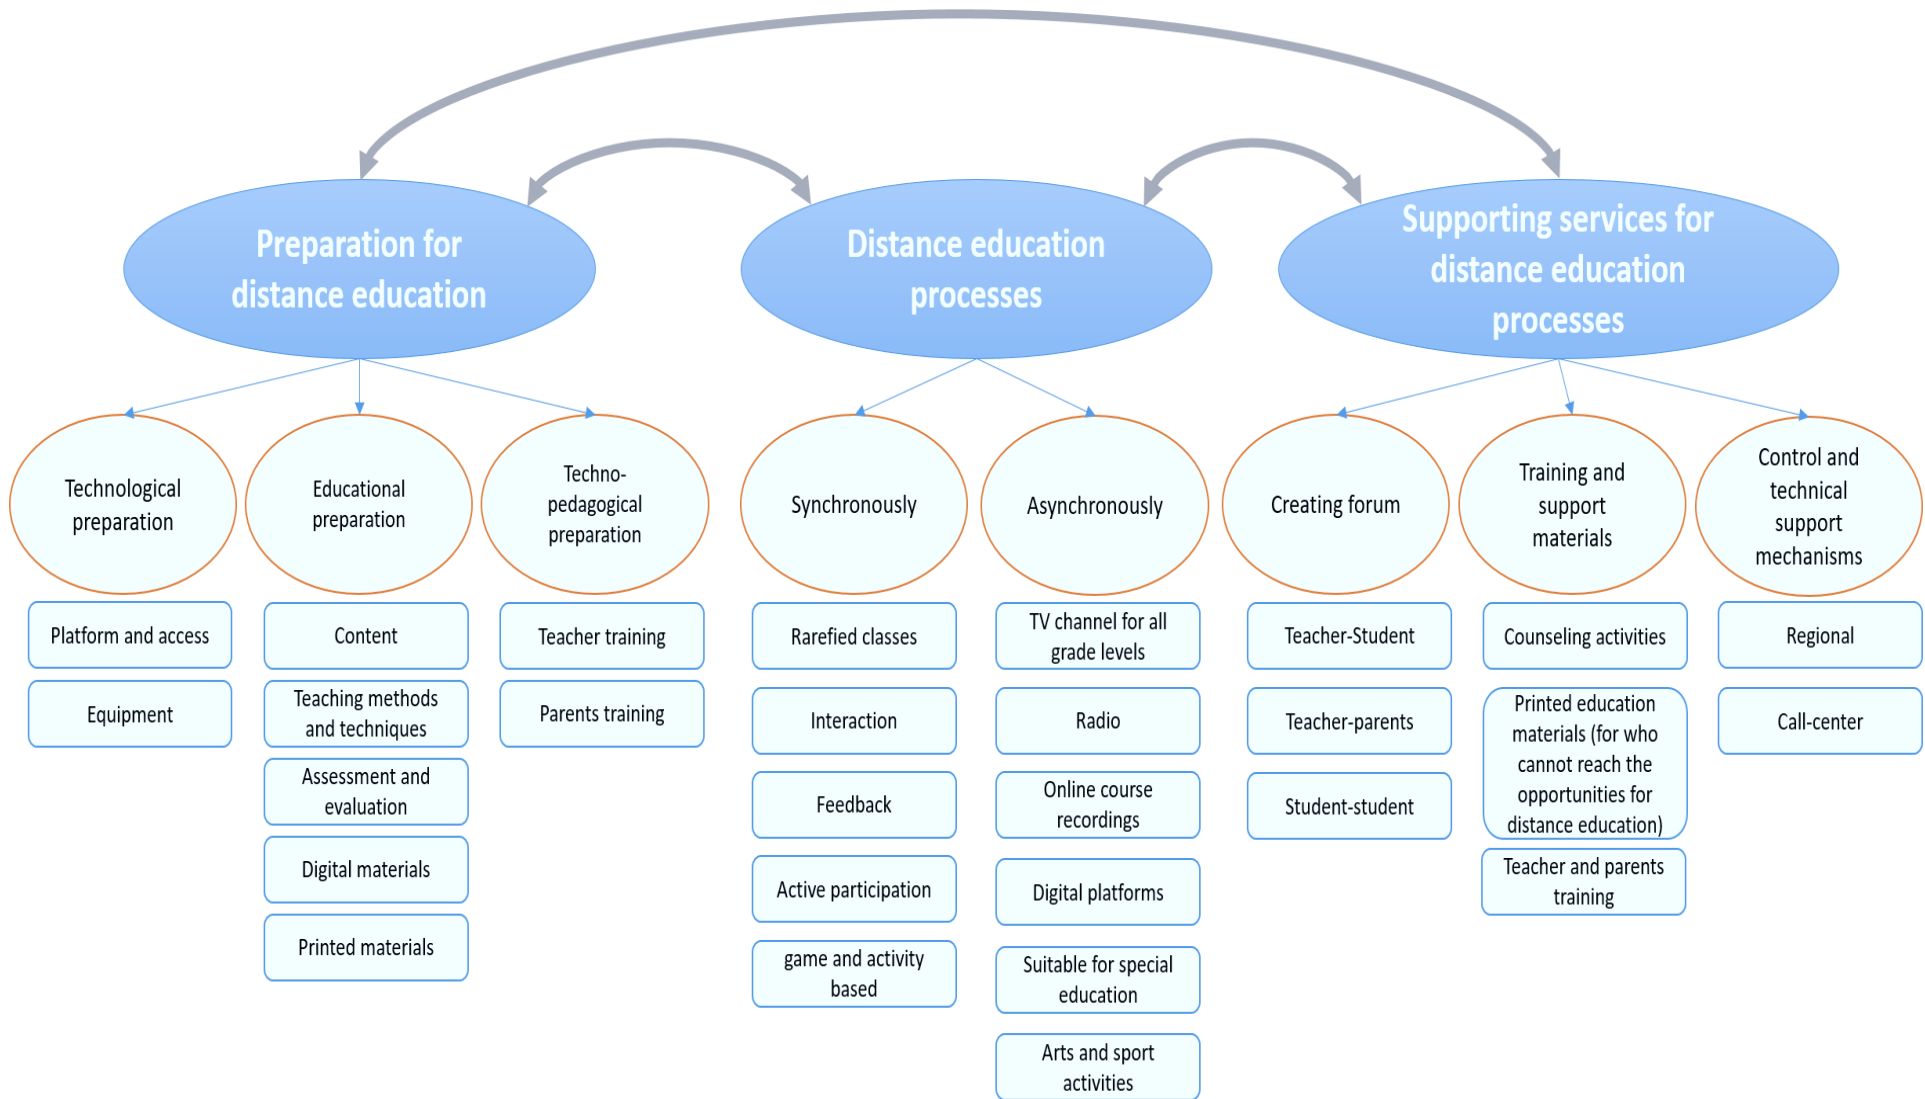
Preparation for distance education

Distance education processes

Supporting services for distance education processes

Technological preparation

Platform and access

Equipment

Educational preparation

Content

Teaching methods and techniques

Assessment and evaluation

Digital materials

Printed materials

Techno-pedagogical preparation

Teacher training

Parents training

Synchronously

Rarefied classes

Interaction

Feedback

Active participation

game and activity based

Asynchronously

TV channel for all grade levels

Radio

Online course recordings

Digital platforms

Suitable for special education

Arts and sport activities

Creating forum

Teacher-Student

Teacher-parents

Student-student

Training and support materials

Counseling activities

Printed education materials (for who cannot reach the opportunities for distance education)

Teacher and parents training

Control and technical support mechanisms

Regional

Call-center